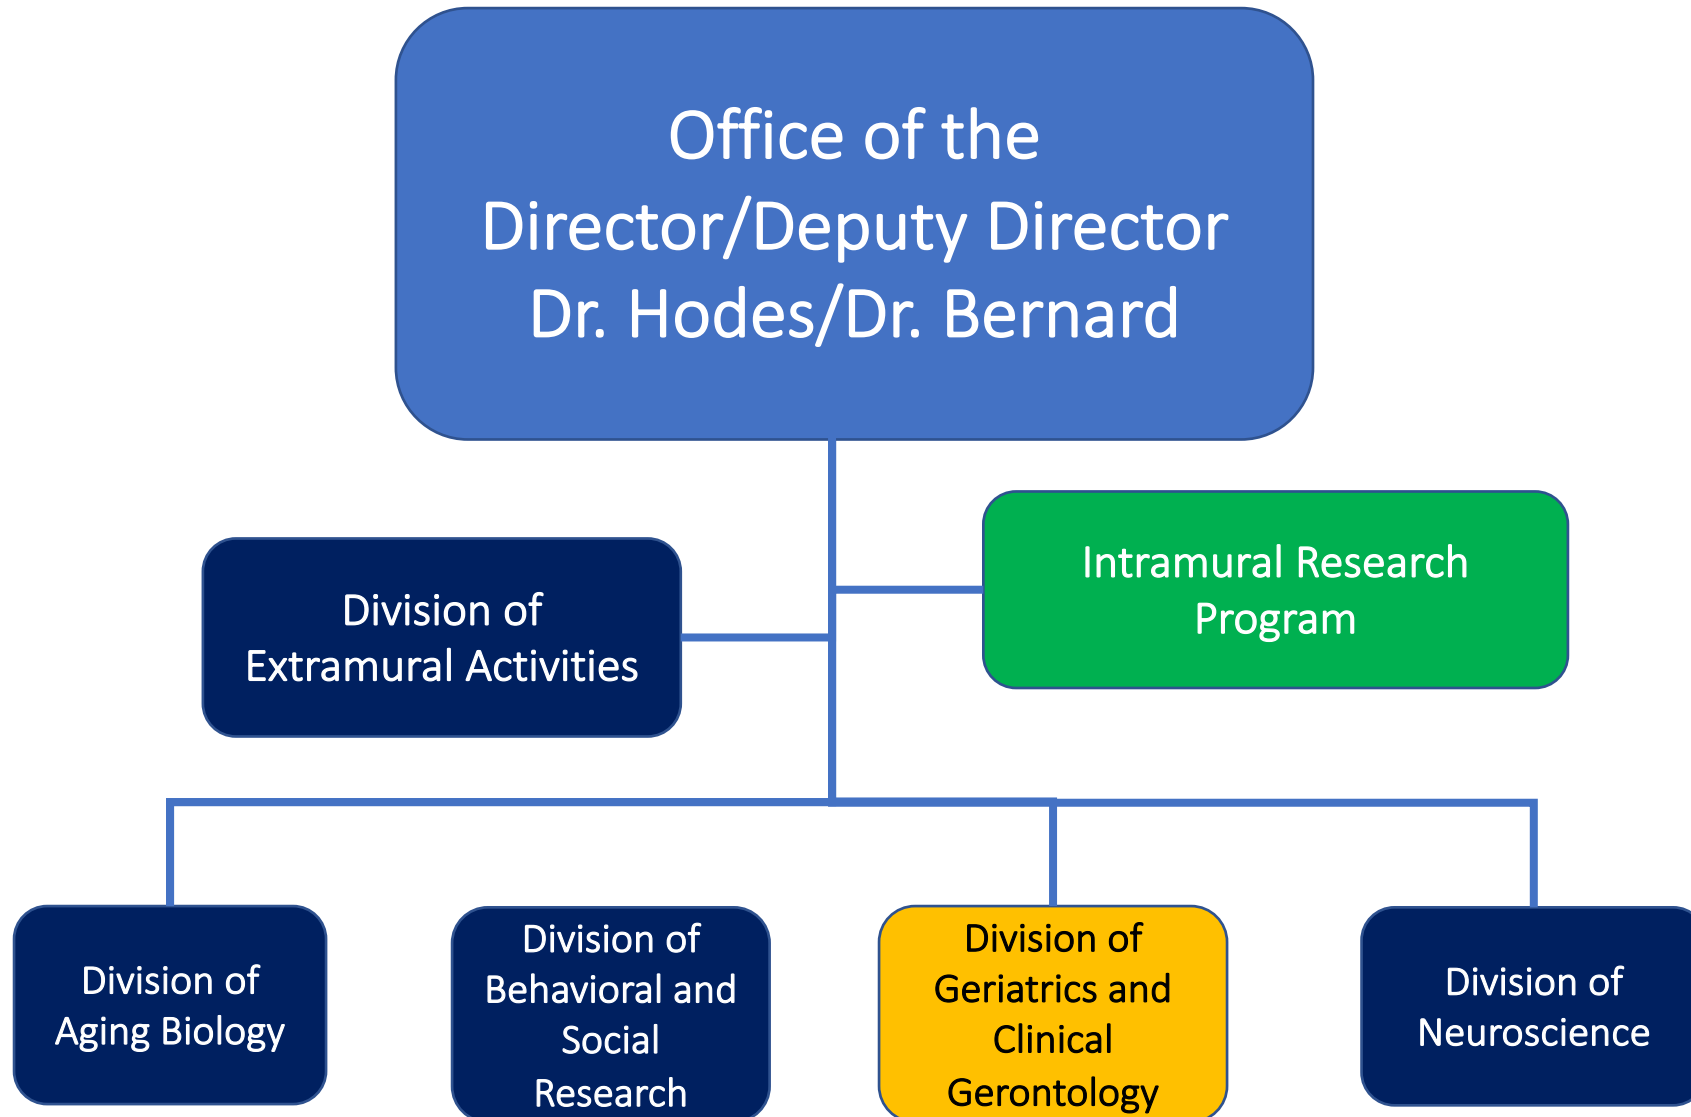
Office of the Director/Deputy Director Dr. Hodes/Dr. Bernard

Division of Extramural Activities

Intramural Research Program

Division of Aging Biology

Division of Behavioral and Social Research

Division of Geriatrics and Clinical Gerontology

Division of Neuroscience